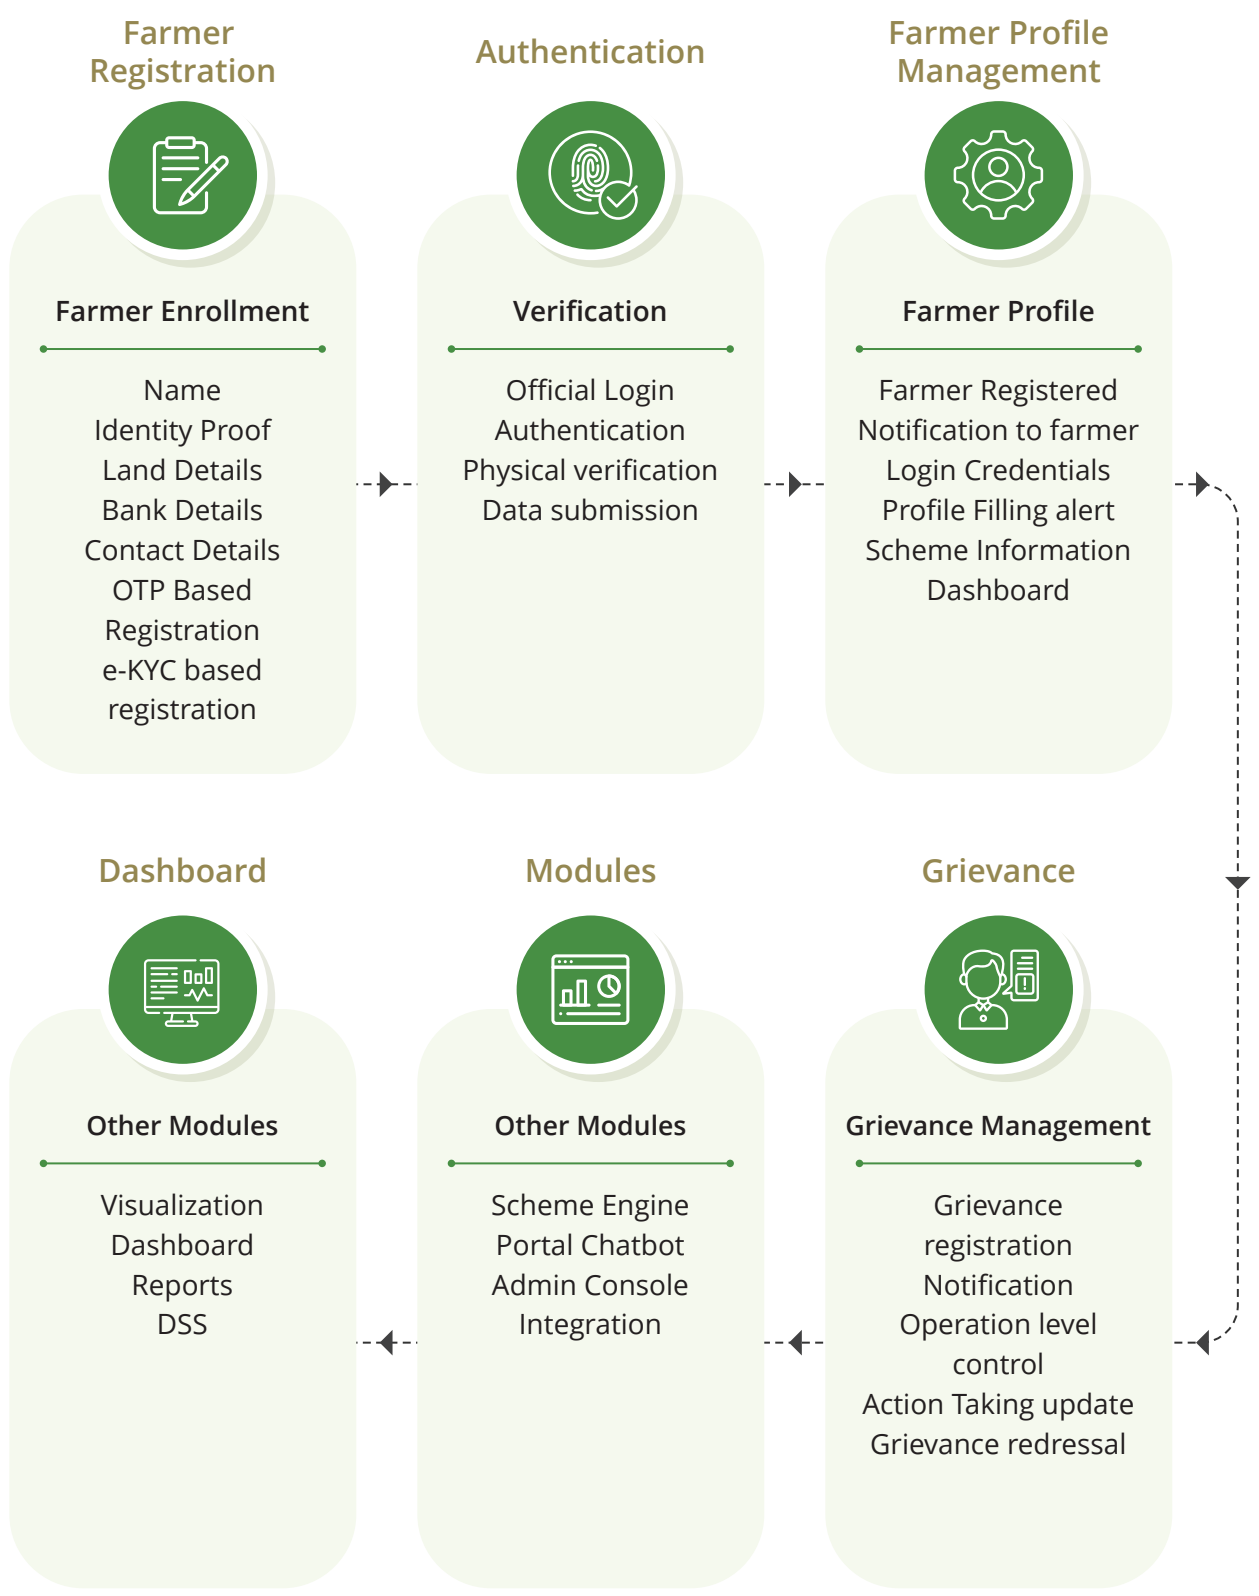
Farmer Registration

Farmer Enrollment

Name
Identity Proof
Land Details
Bank Details
Contact Details
OTP Based Registration
e-KYC based registration

Authentication

Verification

Official Login
Authentication
Physical verification
Data submission

Farmer Profile Management

Farmer Profile

Farmer Registered
Notification to farmer
Login Credentials
Profile Filling alert
Scheme Information
Dashboard

Dashboard

Other Modules

Visualization
Dashboard
Reports
DSS

Modules

Other Modules

Scheme Engine
Portal Chatbot
Admin Console
Integration

Grievance

Grievance Management

Grievance registration
Notification
Operation level control
Action Taking update
Grievance redressal